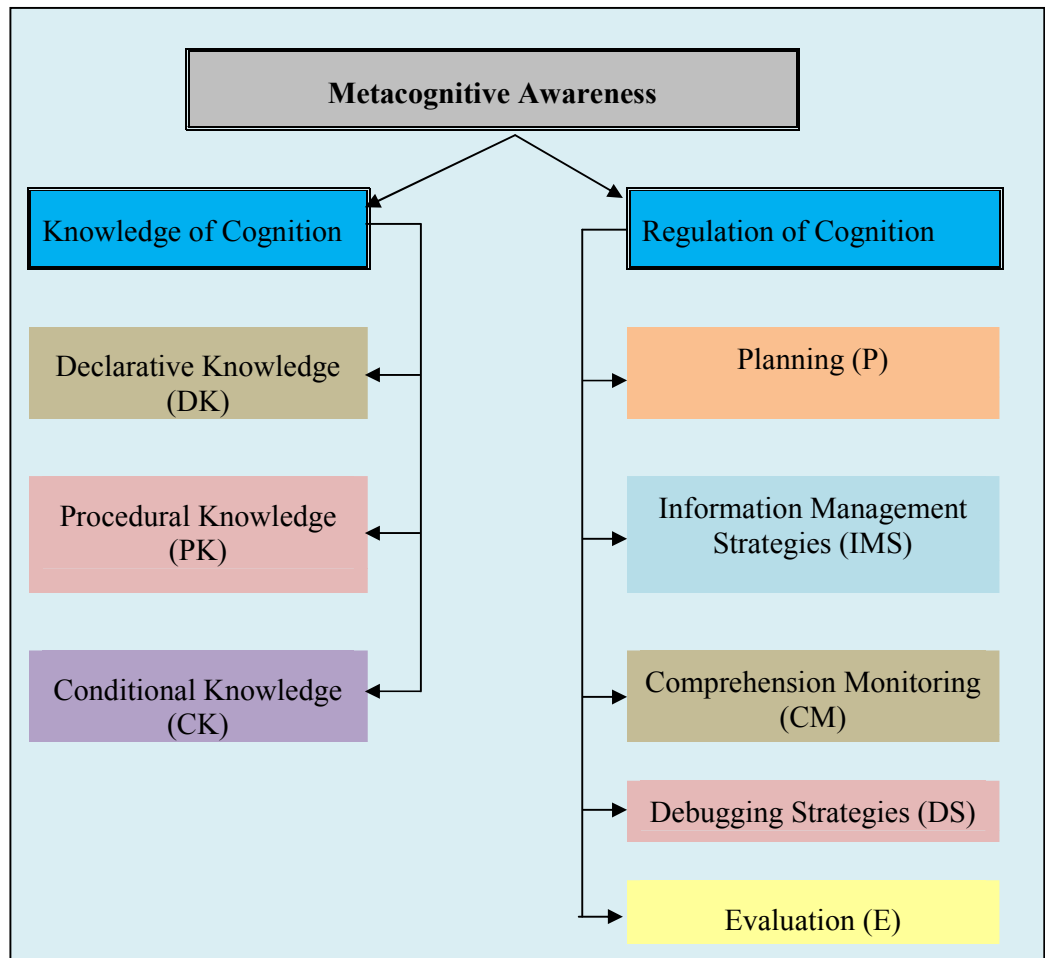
Metacognitive Awareness

Knowledge of Cognition

Declarative Knowledge (DK)

Procedural Knowledge (PK)

Conditional Knowledge (CK)

Regulation of Cognition

Planning (P)

Information Management Strategies (IMS)

Comprehension Monitoring (CM)

Debugging Strategies (DS)

Evaluation (E)